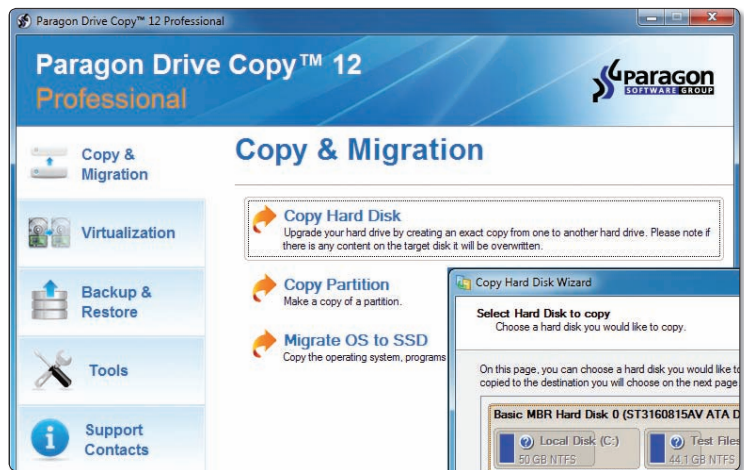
Paragon Drive Copy™ 12 Professional

Paragon Drive Copy™ 12
Professional

Paragon SOFTWARE GROUP

Copy & Migration

Virtualization

Backup & Restore

Tools

Support Contacts

Copy & Migration

Copy Hard Disk
Upgrade your hard drive by creating an exact copy from one to another hard drive. Please note if there is any content on the target disk it will be overwritten.

Copy Partition
Make a copy of a partition.

Migrate OS to SSD
Copy the operating system, programs

Copy Hard Disk Wizard

Select Hard Disk to copy
Choose a hard disk you would like to copy.

On this page, you can choose a hard disk you would like to copied to the destination you will choose on the next page

Basic MBR Hard Disk 0 (ST3160815AV ATA D

Local Disk (C:)
50 GB NTFS

Test Files
44.1 GB NTFS